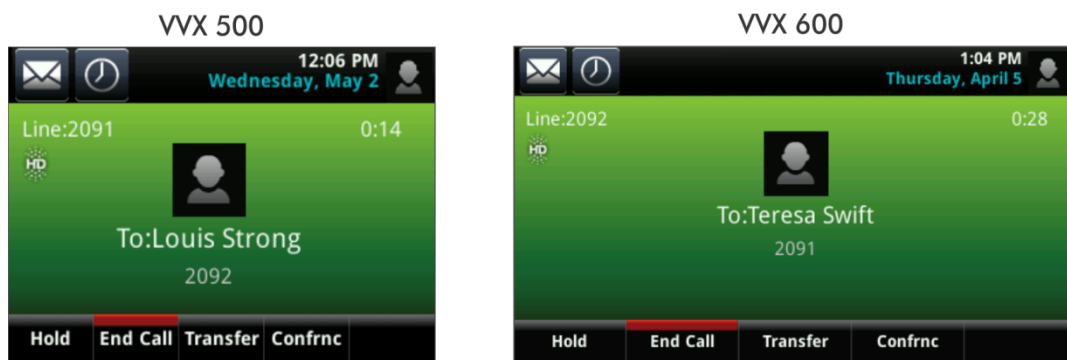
VVX 500

12:06 PM
Wednesday, May 2

Line:2091
0:14
HD

To:Louis Strong
2092

Hold
End Call
Transfer
Confrnc

VVX 600

1:04 PM
Thursday, April 5

Line:2092
0:28
HD

To:Teresa Swift
2091

Hold
End Call
Transfer
Confrnc